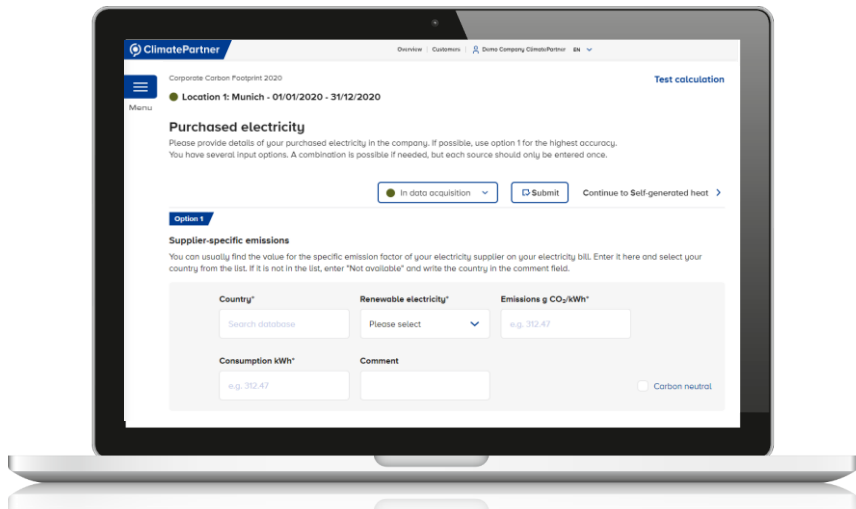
ClimatePartner

Overview | Customers | Demo Company ClimatePartner EN

Menu

Corporate Carbon Footprint 2020

Location 1: Munich - 01/01/2020 - 31/12/2020

Test calculation

Purchased electricity

Please provide details of your purchased electricity in the company. If possible, use option 1 for the highest accuracy. You have several input options. A combination is possible if needed, but each source should only be entered once.

In data acquisition

Submit

Continue to Self-generated heat

Option 1

Supplier-specific emissions

You can usually find the value for the specific emission factor of your electricity supplier on your electricity bill. Enter it here and select your country from the list. If it is not in the list, enter "Not available" and write the country in the comment field.

Country*

Search database

Renewable electricity*

Please select

Emissions g $CO_2$/kWh*

e.g. 312.47

Consumption kWh*

e.g. 312.47

Comment

Carbon neutral